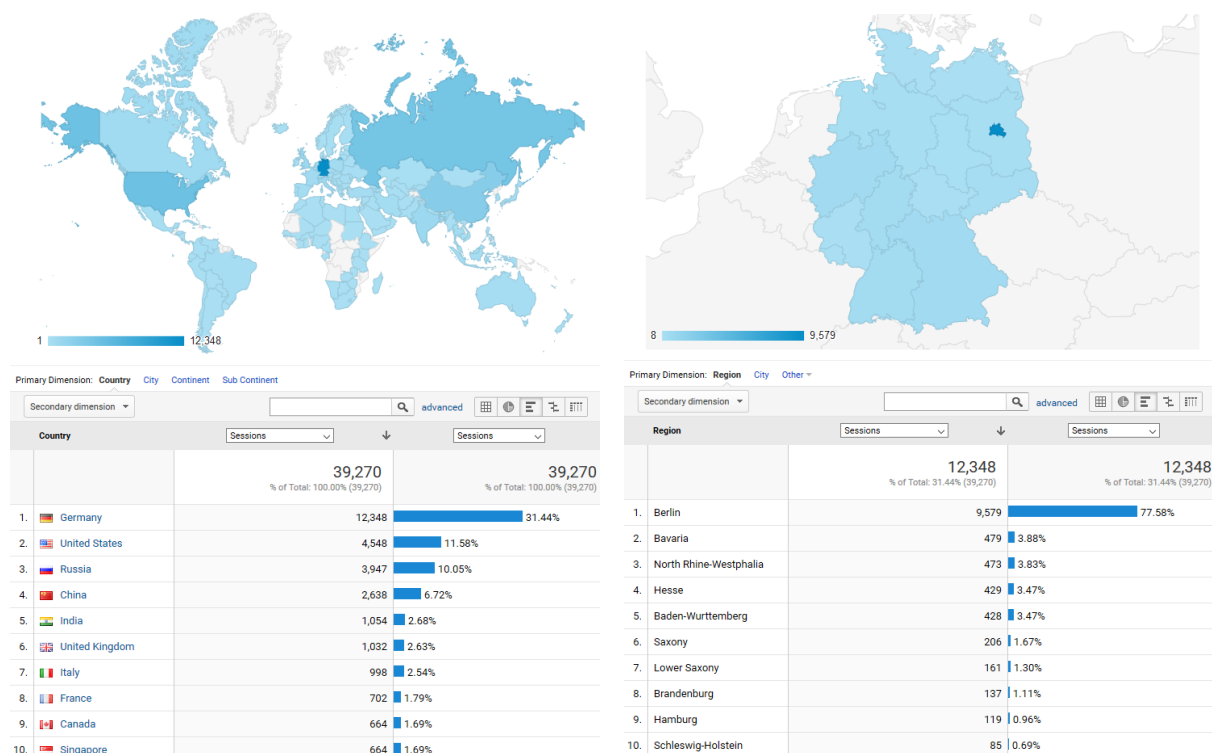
1 12,348

Primary Dimension: Country City Continent Sub Continent

Secondary dimension advanced

| | Country | Sessions | | Sessions |
|---|---|---|---|---|
| | | 39,270 % of Total: 100.00% (39,270) | | 39,270 % of Total: 100.00% (39,270) |
| 1. | Germany | 12,348 | | 31.44% |
| 2. | United States | 4,548 | | 11.58% |
| 3. | Russia | 3,947 | | 10.05% |
| 4. | China | 2,638 | | 6.72% |
| 5. | India | 1,054 | | 2.68% |
| 6. | United Kingdom | 1,032 | | 2.63% |
| 7. | Italy | 998 | | 2.54% |
| 8. | France | 702 | | 1.79% |
| 9. | Canada | 664 | | 1.69% |
| 10. | Singapore | 664 | | 1.69% |

8 9,579

Primary Dimension: Region City Other

Secondary dimension advanced

| | Region | Sessions | | Sessions |
|---|---|---|---|---|
| | | 12,348 % of Total: 31.44% (39,270) | | 12,348 % of Total: 31.44% (39,270) |
| 1. | Berlin | 9,579 | | 77.58% |
| 2. | Bavaria | 479 | | 3.88% |
| 3. | North Rhine-Westphalia | 473 | | 3.83% |
| 4. | Hesse | 429 | | 3.47% |
| 5. | Baden-Wurttemberg | 428 | | 3.47% |
| 6. | Saxony | 206 | | 1.67% |
| 7. | Lower Saxony | 161 | | 1.30% |
| 8. | Brandenburg | 137 | | 1.11% |
| 9. | Hamburg | 119 | | 0.96% |
| 10. | Schleswig-Holstein | 85 | | 0.69% |